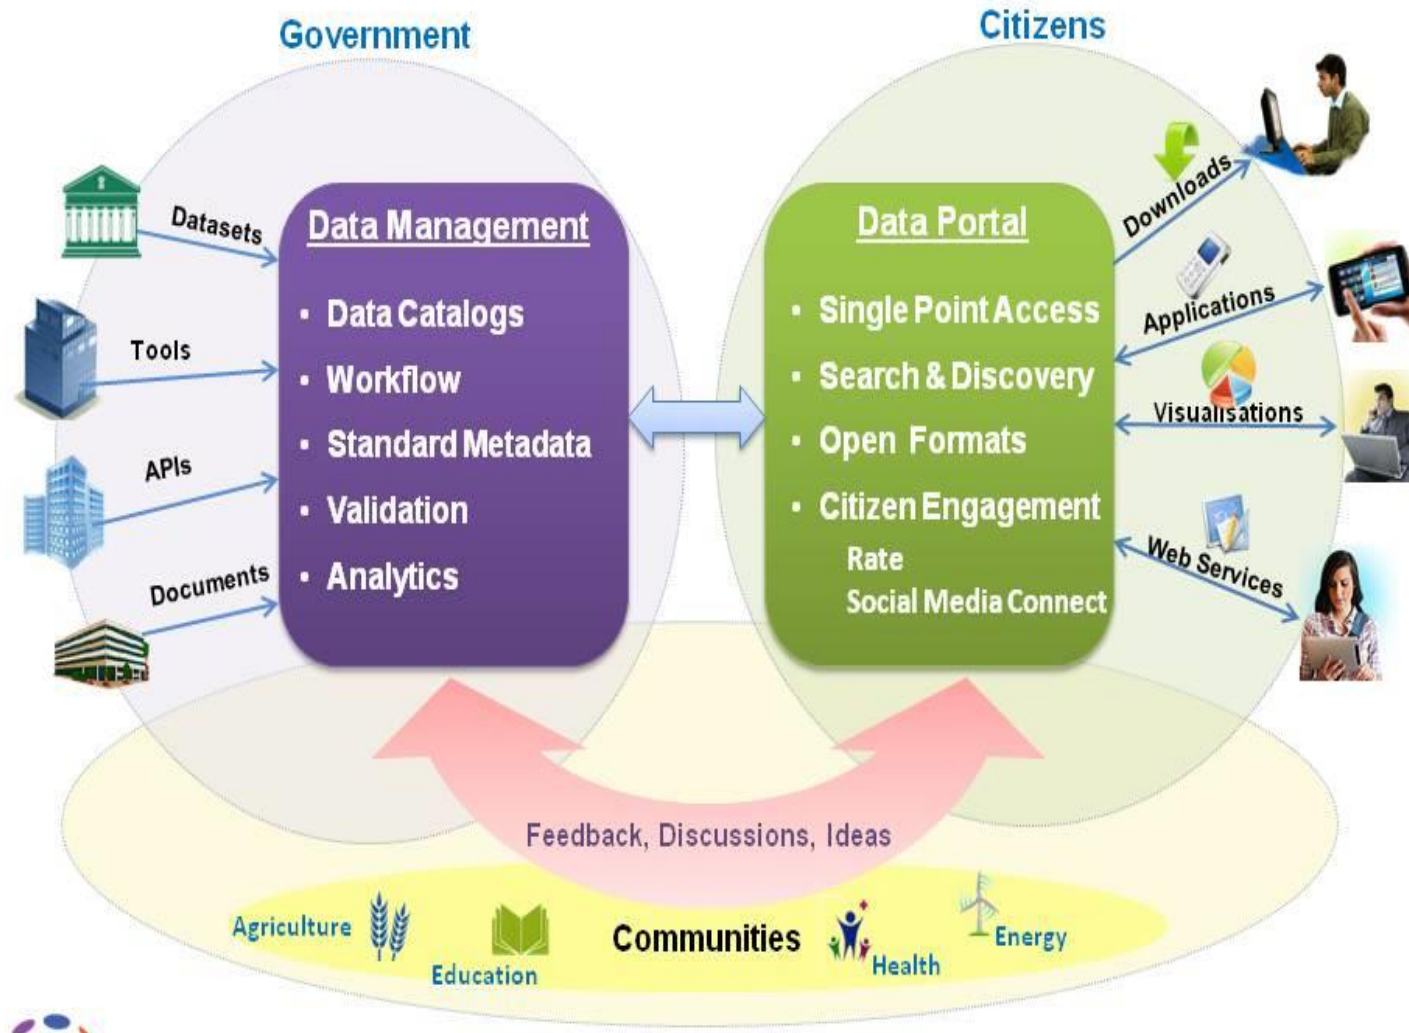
Government

Citizens

Datasets

Tools

APIs

Documents

Data Management

- Data Catalogs
- Workflow
- Standard Metadata
- Validation
- Analytics

Data Portal

- Single Point Access
- Search & Discovery
- Open Formats
- Citizen Engagement

Rate
Social Media Connect

Downloads

Applications

Visualisations

Web Services

Feedback, Discussions, Ideas

Agriculture

Education

Communities

Health

Energy